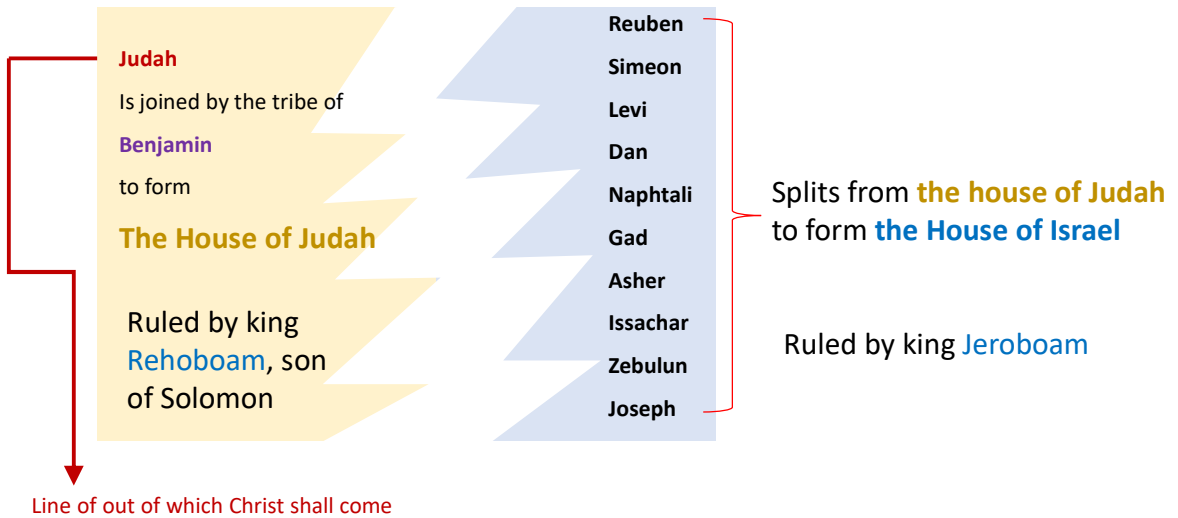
Judah

Is joined by the tribe of

Benjamin

to form

The House of Judah

Ruled by king Rehoboam, son of Solomon

Reuben
Simeon
Levi
Dan
Naphtali
Gad
Asher
Issachar
Zebulun
Joseph

Splits from the house of Judah to form the House of Israel

Ruled by king Jeroboam

Line of out of which Christ shall come